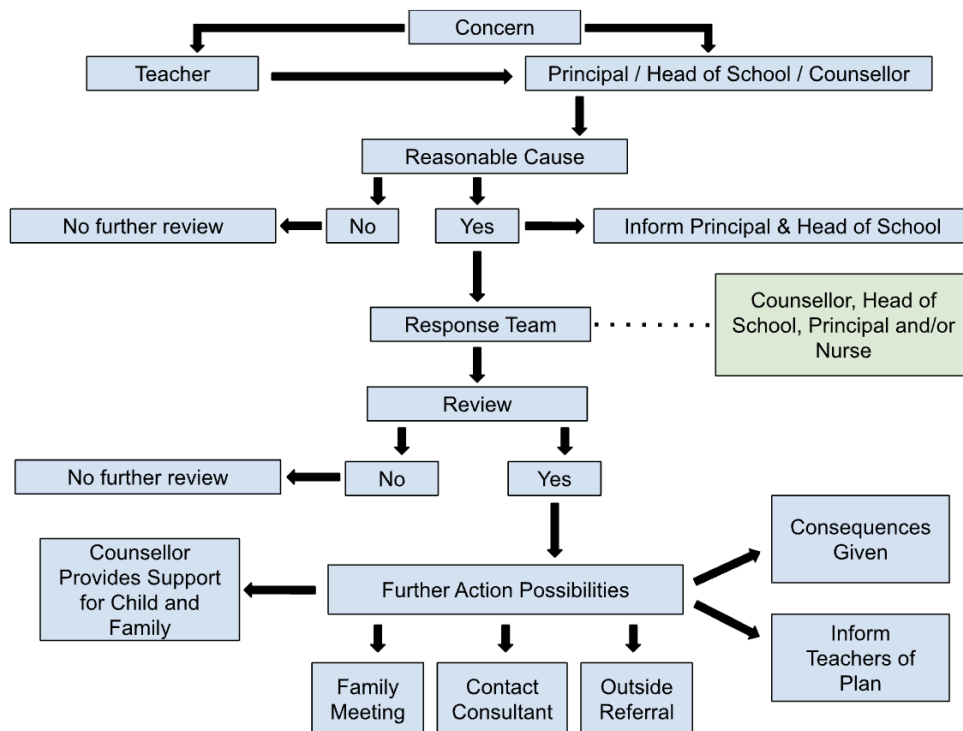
Concern

Teacher

Principal / Head of School / Counsellor

Reasonable Cause

No further review

No

Yes

Inform Principal & Head of School

Response Team

Counsellor, Head of School, Principal and/or Nurse

Review

No further review

No

Yes

Counsellor Provides Support for Child and Family

Further Action Possibilities

Consequences Given

Inform Teachers of Plan

Family Meeting

Contact Consultant

Outside Referral